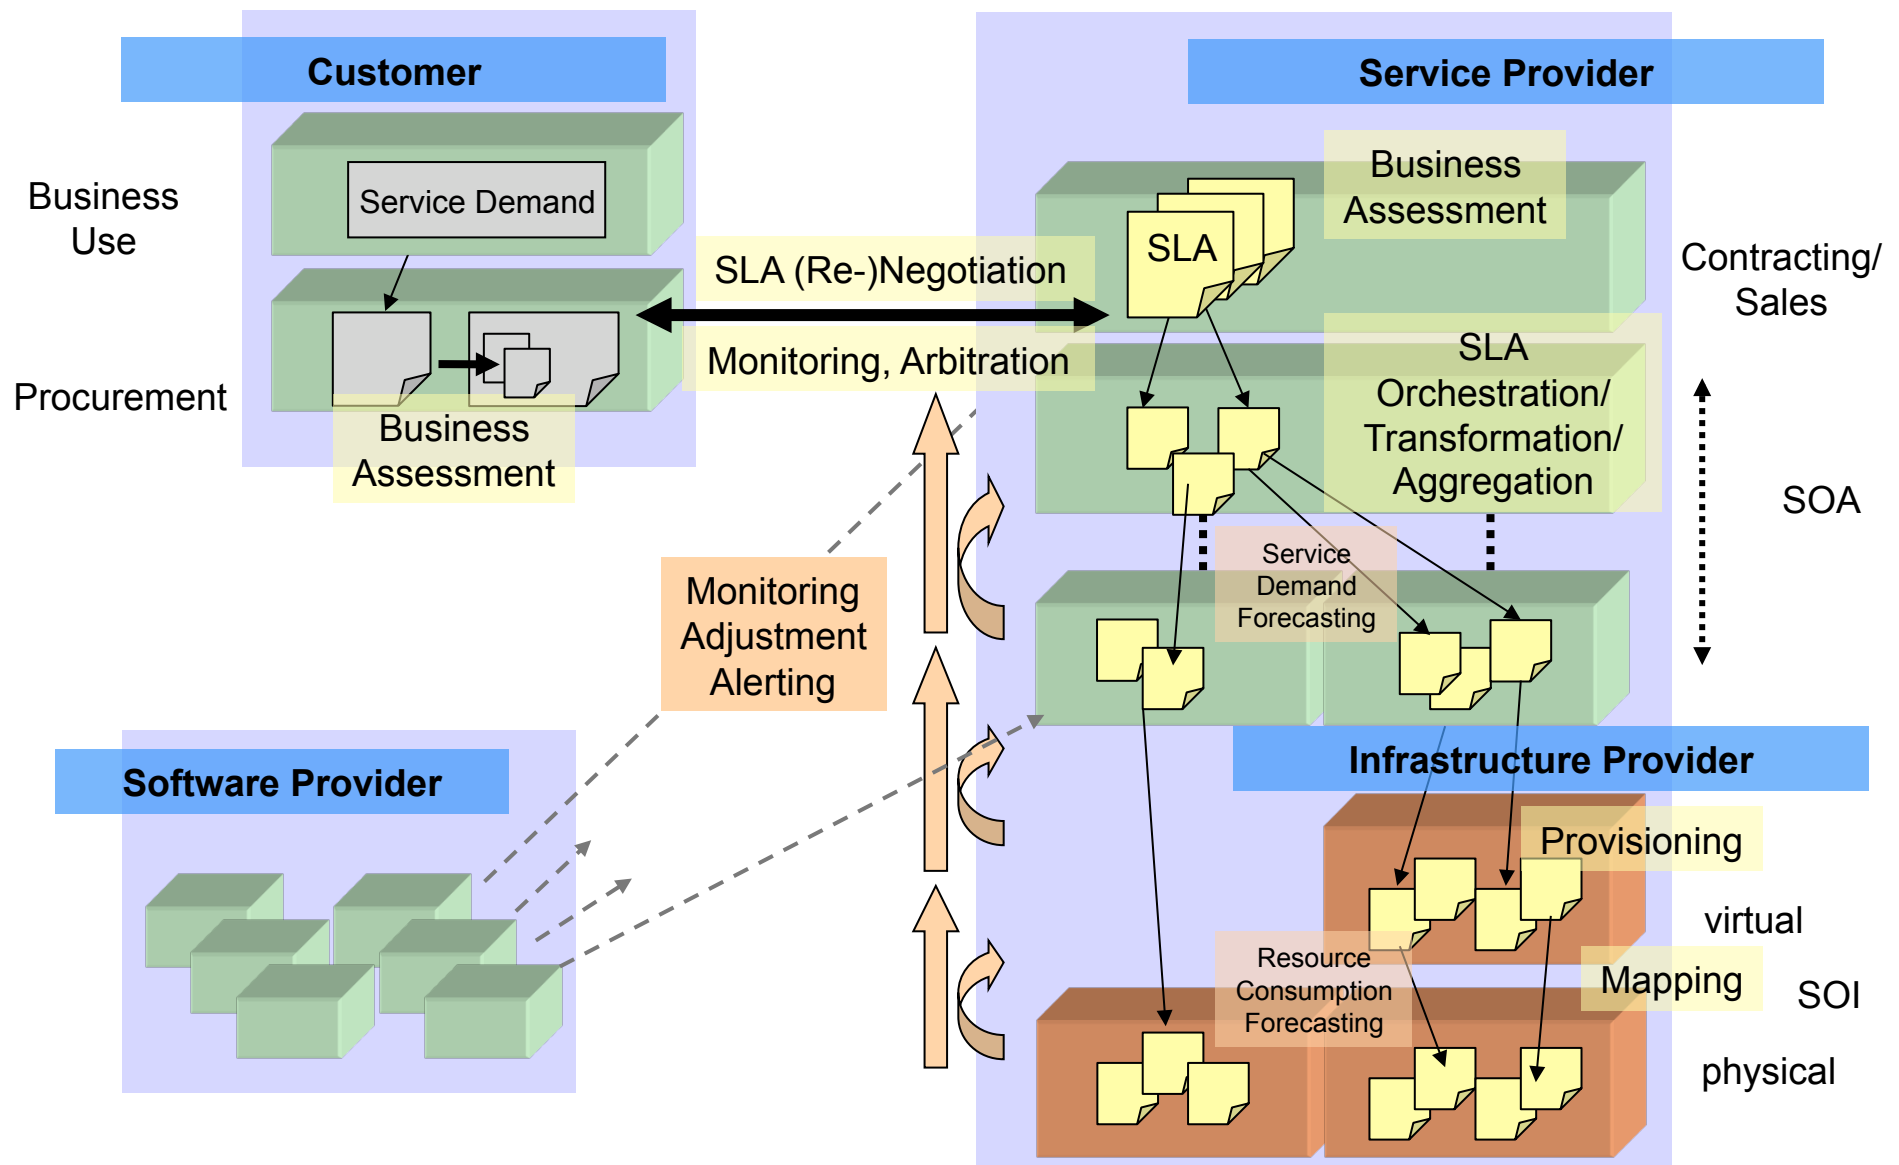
Customer

Business Use

Service Demand

Procurement

Business Assessment

SLA (Re-)Negotiation

Monitoring, Arbitration

Service Provider

Business Assessment

SLA

Contracting/ Sales

SLA Orchestration/ Transformation/ Aggregation

SOA

Service Demand Forecasting

Monitoring Adjustment Alerting

Software Provider

Infrastructure Provider

Provisioning

virtual

Mapping

SOI

Resource Consumption Forecasting

physical